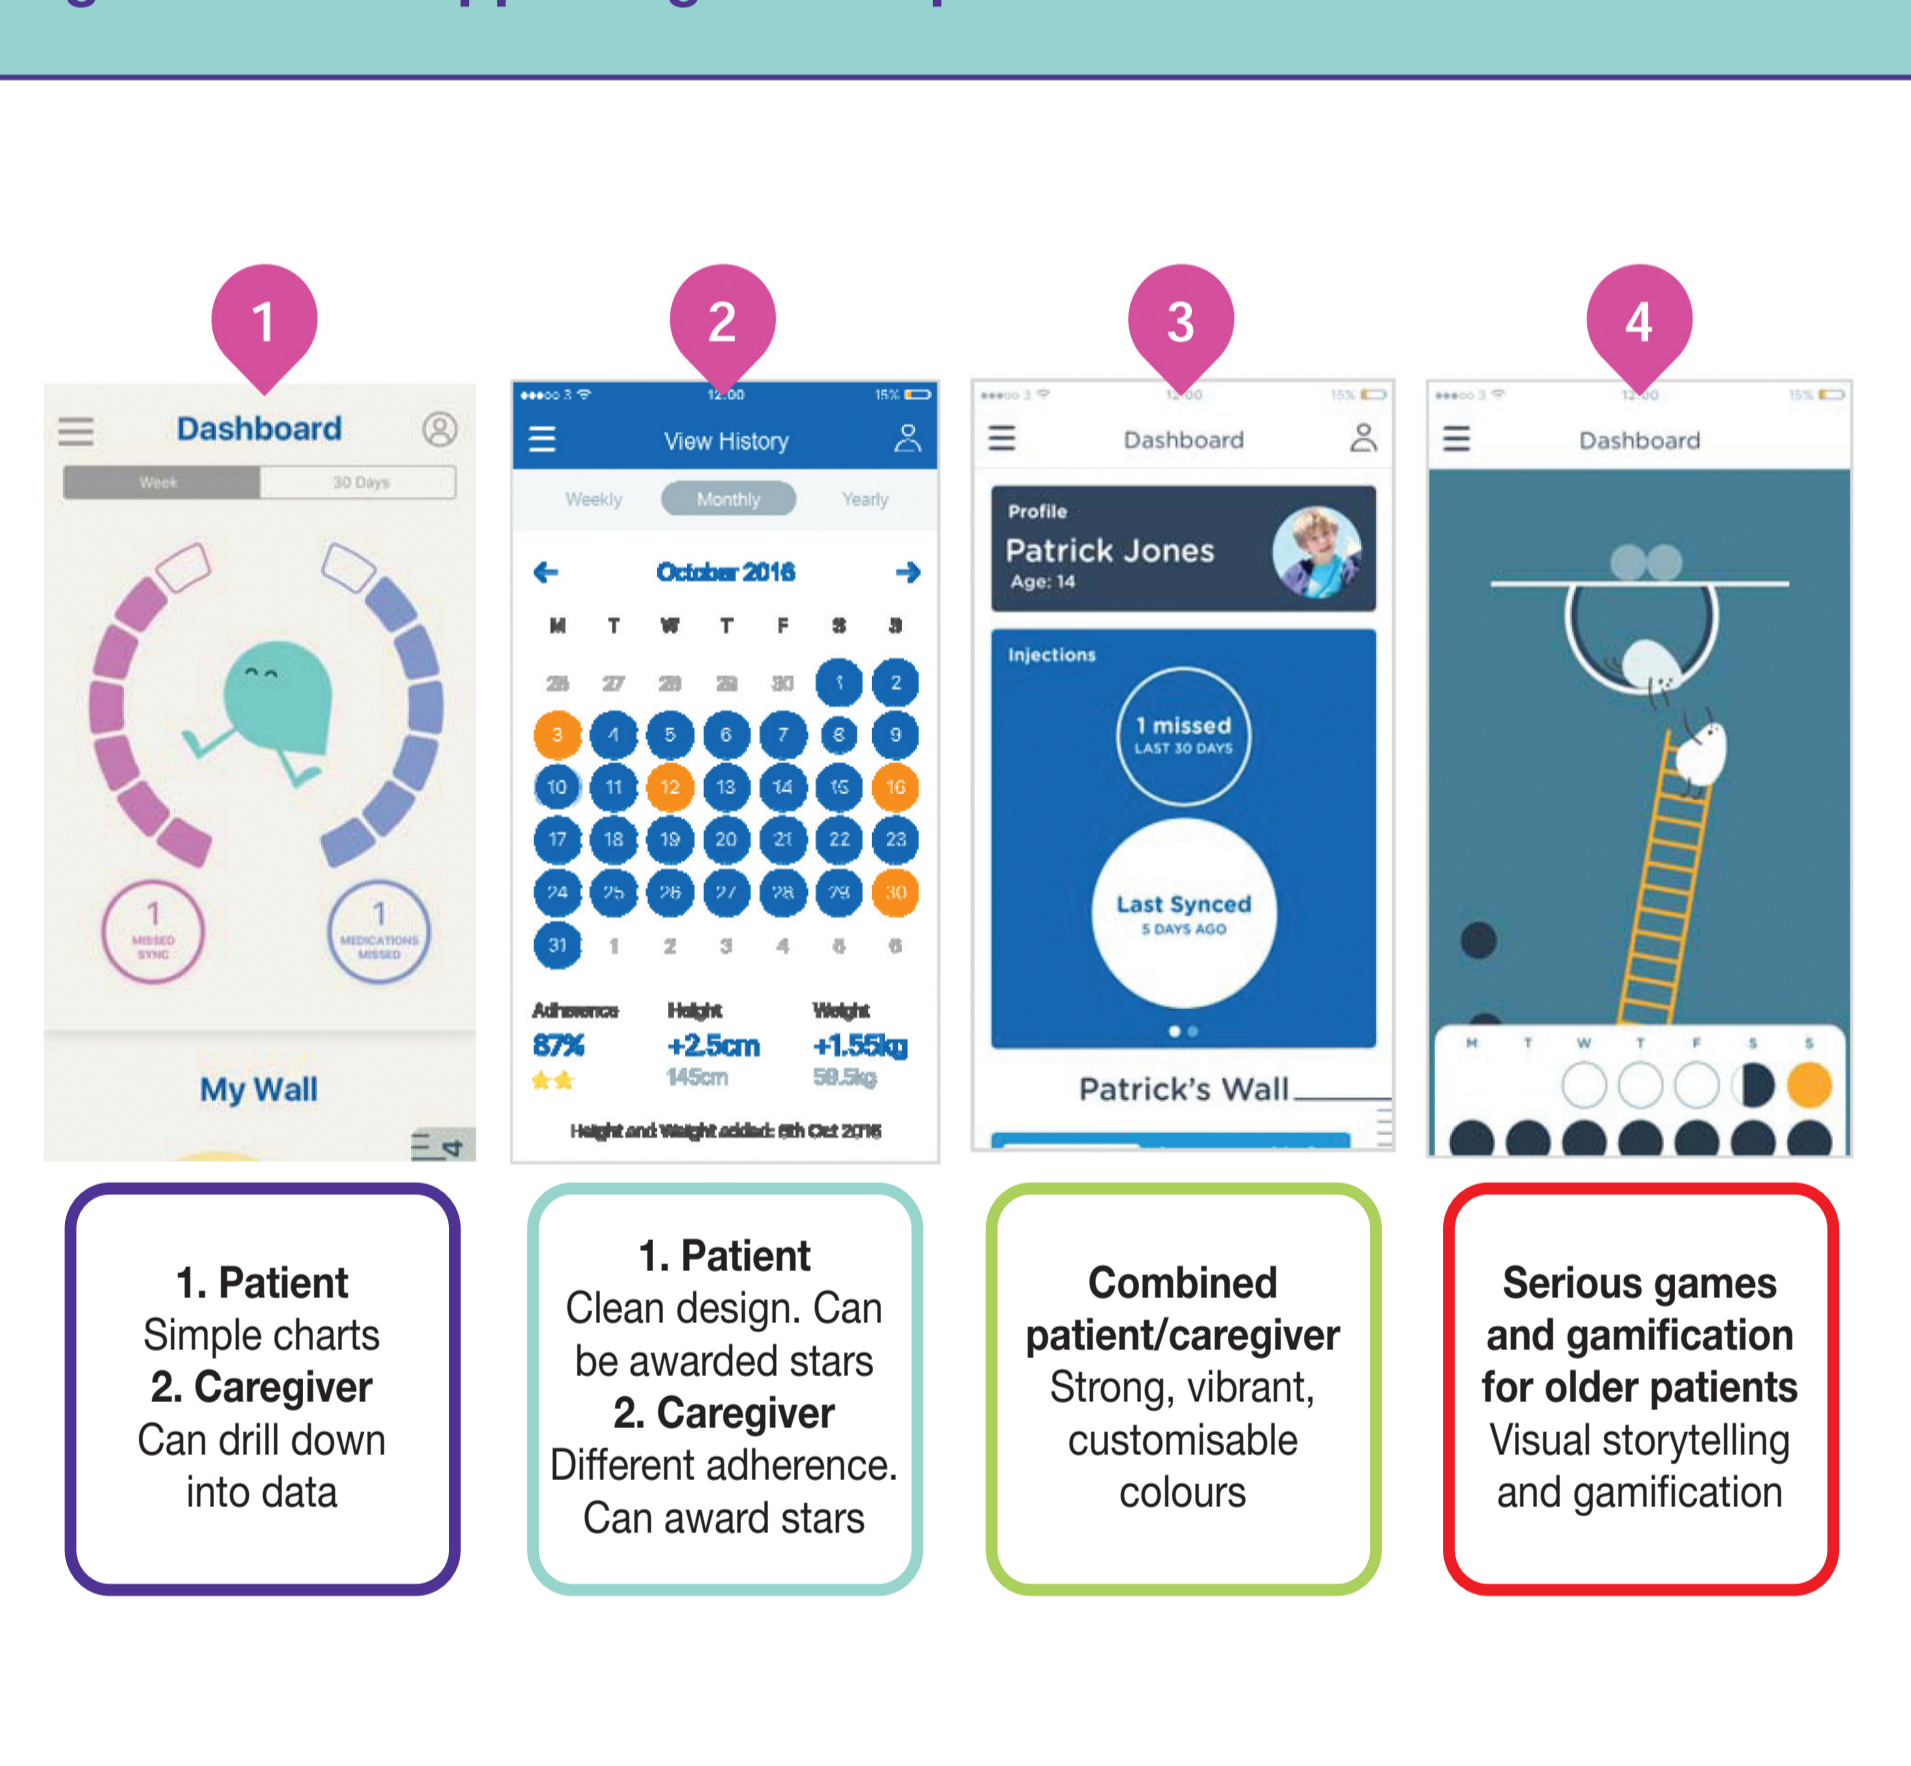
1

Dashboard

Week 30 Days

1 MISSED SYNC

1 MEDICATIONS MISSED

My Wall

2

12:00 15%

View History

Weekly Monthly Yearly

October 2016

| M | T | W | T | F | S | S |
|---|---|---|---|---|---|---|
| 26 | 27 | 28 | 29 | 30 | 1 | 2 |
| 3 | 4 | 5 | 6 | 7 | 8 | 9 |
| 10 | 11 | 12 | 13 | 14 | 15 | 16 |
| 17 | 18 | 19 | 20 | 21 | 22 | 23 |
| 24 | 25 | 26 | 27 | 28 | 29 | 30 |
| 31 | 1 | 2 | 3 | 4 | 5 | 6 |

Adherence 87%

Height +2.5cm 145cm

Weight +1.55kg 59.5kg

Height and Weight added: 8th Oct 2016

3

12:00 15%

Dashboard

Profile

Patrick Jones

Age: 14

Injections

1 missed LAST 30 DAYS

Last Synced 5 DAYS AGO

Patrick's Wall

4

12:00 15%

Dashboard

M T W T F S S

1. Patient
Simple charts
2. Caregiver
Can drill down into data

1. Patient
Clean design. Can be awarded stars
2. Caregiver
Different adherence. Can award stars

Combined patient/caregiver
Strong, vibrant, customisable colours

Serious games and gamification for older patients
Visual storytelling and gamification